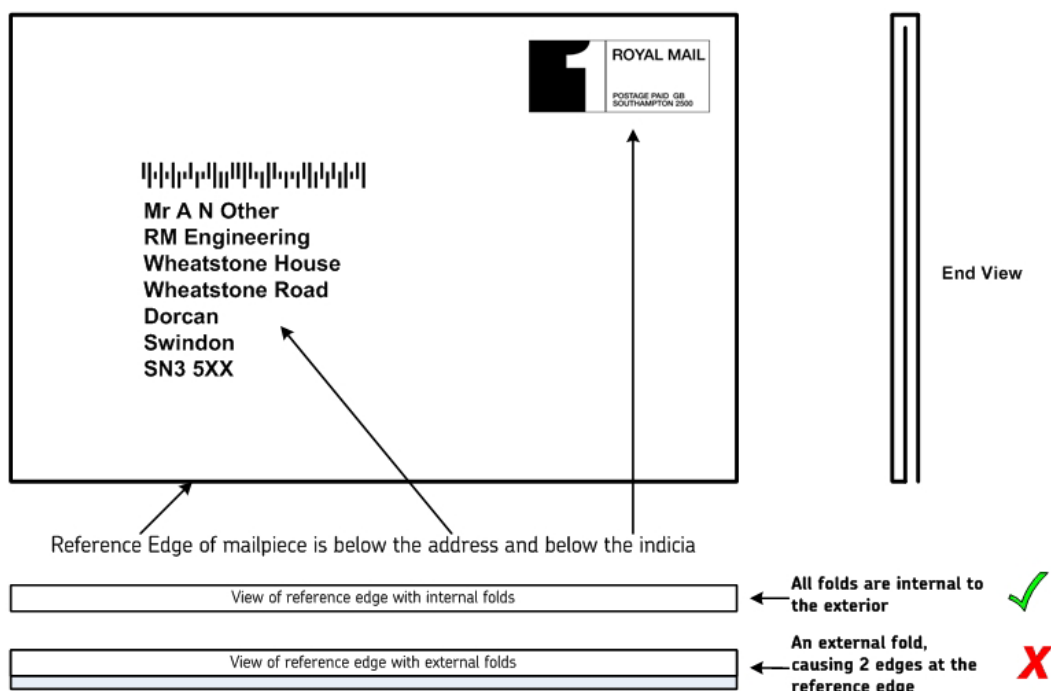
1

ROYAL MAIL

POSTAGE PAID GB
SOUTHAMPTON 2500

Mr A N Other
RM Engineering
Wheatstone House
Wheatstone Road
Dorcan
Swindon
SN3 5XX

End View

Reference Edge of mailpiece is below the address and below the indicia

View of reference edge with internal folds

All folds are internal to the exterior

View of reference edge with external folds

An external fold, causing 2 edges at the reference edge